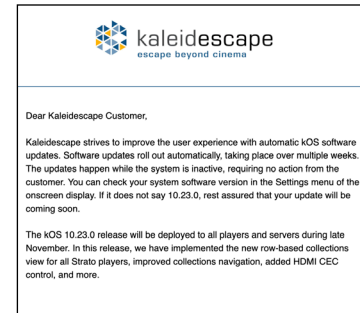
kaleidescape
escape beyond cinema

Dear Kaleidescape Customer,

Kaleidescape strives to improve the user experience with automatic kOS software updates. Software updates roll out automatically, taking place over multiple weeks. The updates happen while the system is inactive, requiring no action from the customer. You can check your system software version in the Settings menu of the onscreen display. If it does not say 10.23.0, rest assured that your update will be coming soon.

The kOS 10.23.0 release will be deployed to all players and servers during late November. In this release, we have implemented the new row-based collections view for all Strato players, improved collections navigation, added HDMI CEC control, and more.